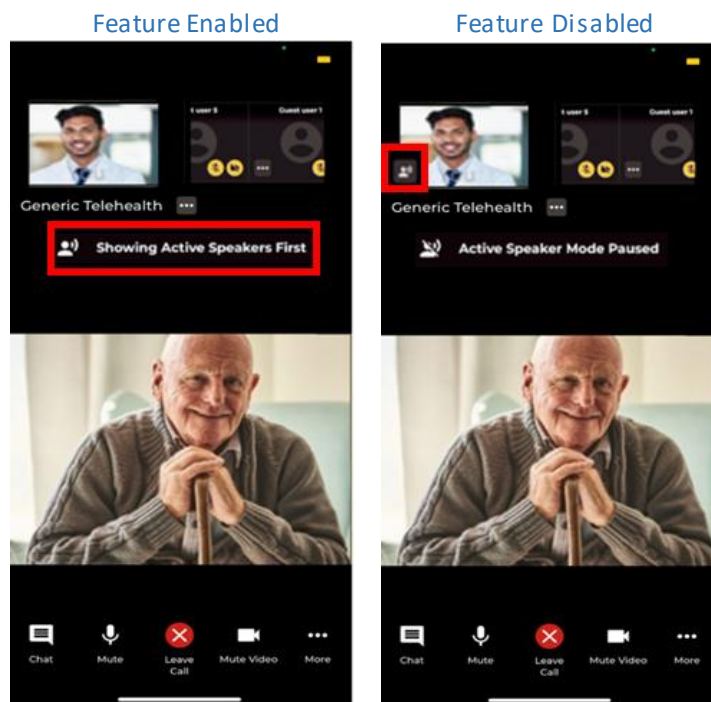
Feature Enabled

t user 5

Guest user 1

Generic Telehealth

Showing Active Speakers First

Chat

Mute

Leave Call

Mute Video

More

Feature Disabled

t user 5

Guest user 1

Generic Telehealth

Active Speaker Mode Paused

Chat

Mute

Leave Call

Mute Video

More